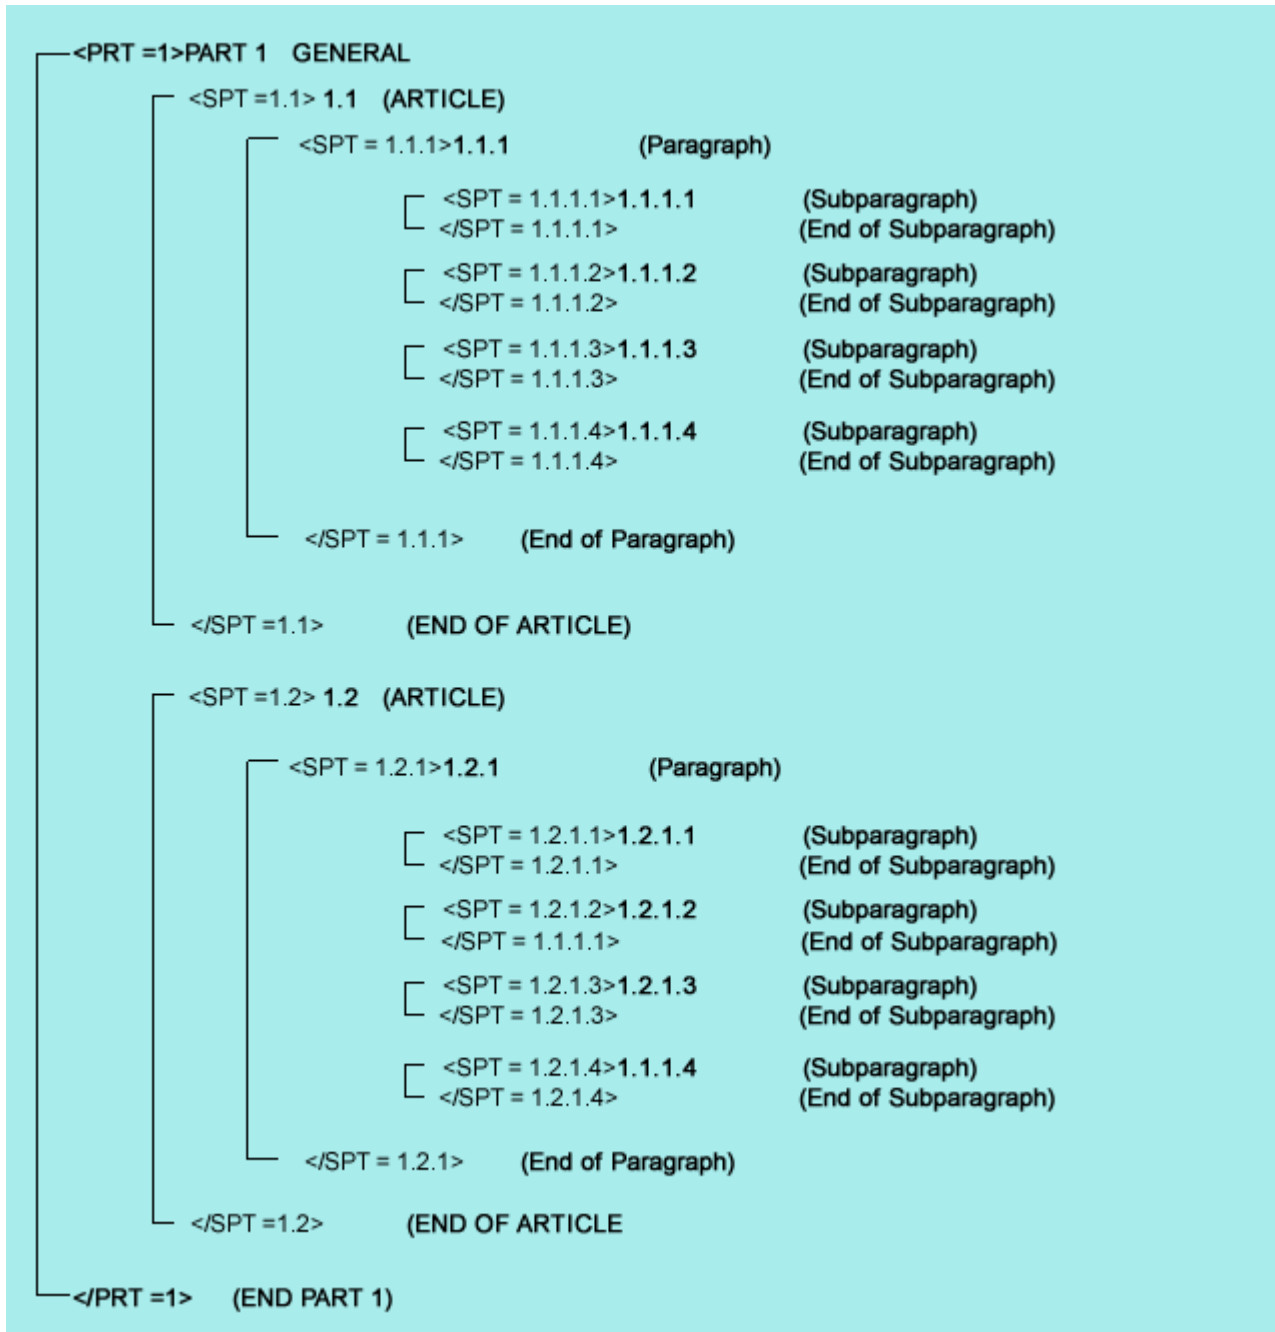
<PRT =1>PART 1 GENERAL

<SPT =1.1> 1.1 (ARTICLE)

<SPT = 1.1.1>1.1.1 (Paragraph)

<SPT = 1.1.1.1>1.1.1.1 (Subparagraph)
</SPT = 1.1.1.1> (End of Subparagraph)

<SPT = 1.1.1.2>1.1.1.2 (Subparagraph)
</SPT = 1.1.1.2> (End of Subparagraph)

<SPT = 1.1.1.3>1.1.1.3 (Subparagraph)
</SPT = 1.1.1.3> (End of Subparagraph)

<SPT = 1.1.1.4>1.1.1.4 (Subparagraph)
</SPT = 1.1.1.4> (End of Subparagraph)

</SPT = 1.1.1> (End of Paragraph)

</SPT =1.1> (END OF ARTICLE)

<SPT =1.2> 1.2 (ARTICLE)

<SPT = 1.2.1>1.2.1 (Paragraph)

<SPT = 1.2.1.1>1.2.1.1 (Subparagraph)
</SPT = 1.2.1.1> (End of Subparagraph)

<SPT = 1.2.1.2>1.2.1.2 (Subparagraph)
</SPT = 1.1.1.1> (End of Subparagraph)

<SPT = 1.2.1.3>1.2.1.3 (Subparagraph)
</SPT = 1.2.1.3> (End of Subparagraph)

<SPT = 1.2.1.4>1.1.1.4 (Subparagraph)
</SPT = 1.2.1.4> (End of Subparagraph)

</SPT = 1.2.1> (End of Paragraph)

</SPT =1.2> (END OF ARTICLE

</PRT =1> (END PART 1)